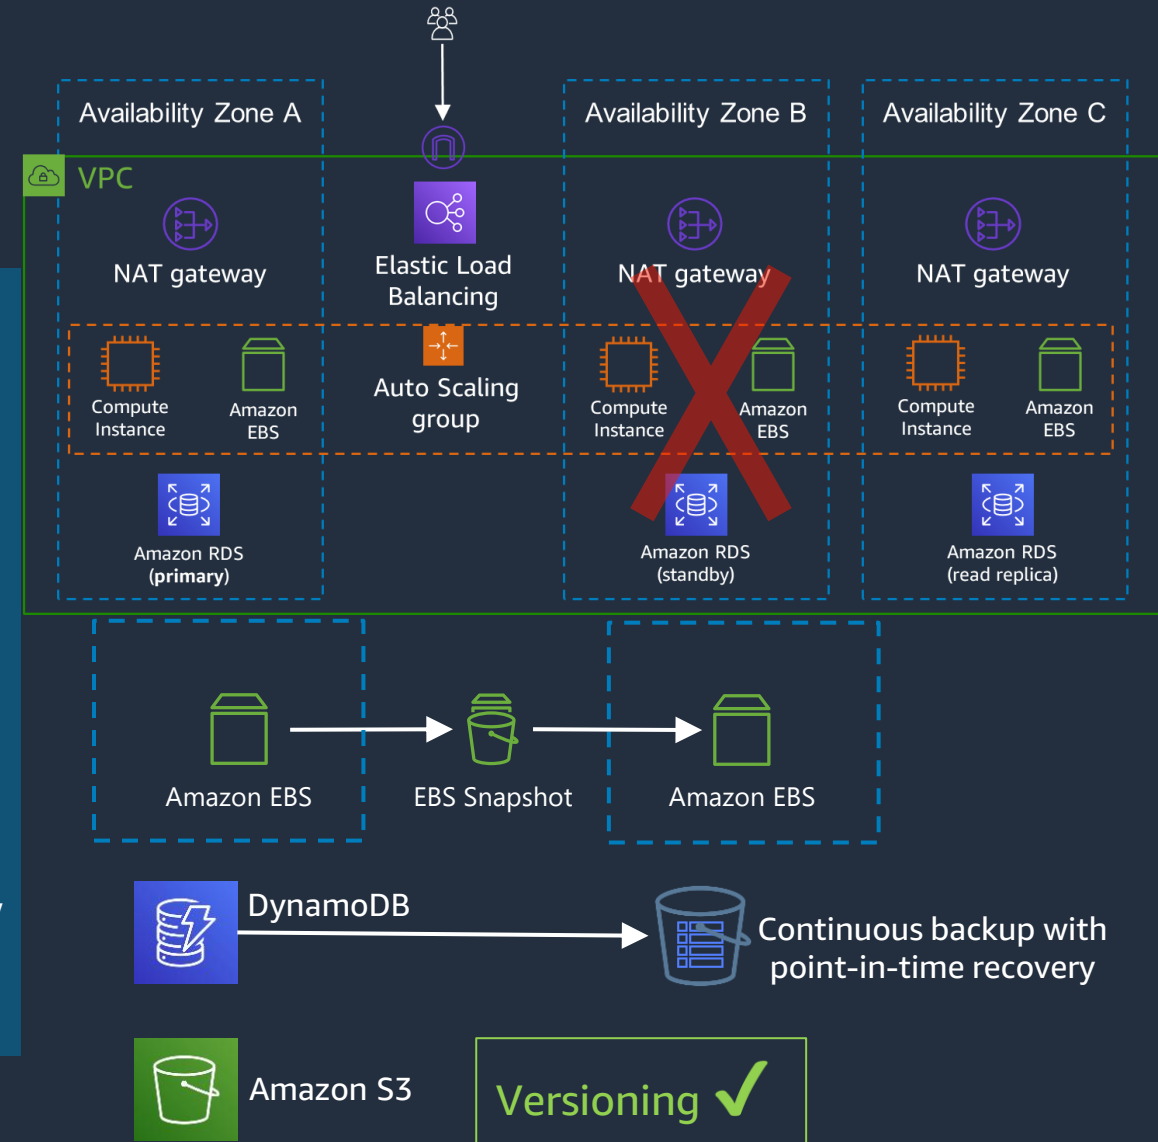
Availability Zone A

Availability Zone B

Availability Zone C

VPC

NAT gateway

Elastic Load Balancing

NAT gateway

NAT gateway

Compute Instance

Amazon EBS

Auto Scaling group

Compute Instance

Amazon EBS

Compute Instance

Amazon EBS

Amazon RDS (primary)

Amazon RDS (standby)

Amazon RDS (read replica)

Amazon EBS

EBS Snapshot

Amazon EBS

DynamoDB

Continuous backup with point-in-time recovery

Amazon S3

Versioning ✓